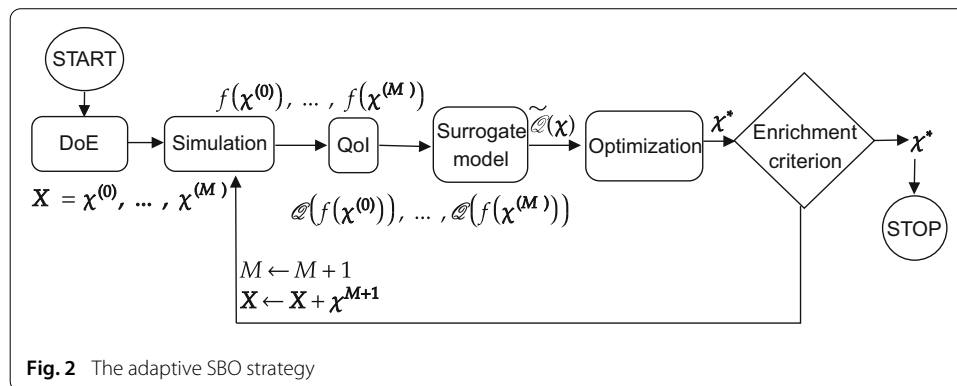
START

DoE

$f(\chi^{(0)}), \dots, f(\chi^{(M)})$

Simulation

QoI

Surrogate model

$\widetilde{\mathcal{Q}}(\chi)$

Optimization

$\chi^*$

Enrichment criterion

$\chi^*$

STOP

$X = \chi^{(0)}, \dots, \chi^{(M)}$

$\mathcal{Q}(f(\chi^{(0)})), \dots, \mathcal{Q}(f(\chi^{(M)}))$

$M \leftarrow M + 1$
$X \leftarrow X + \chi^{M+1}$

**Fig. 2** The adaptive SBO strategy